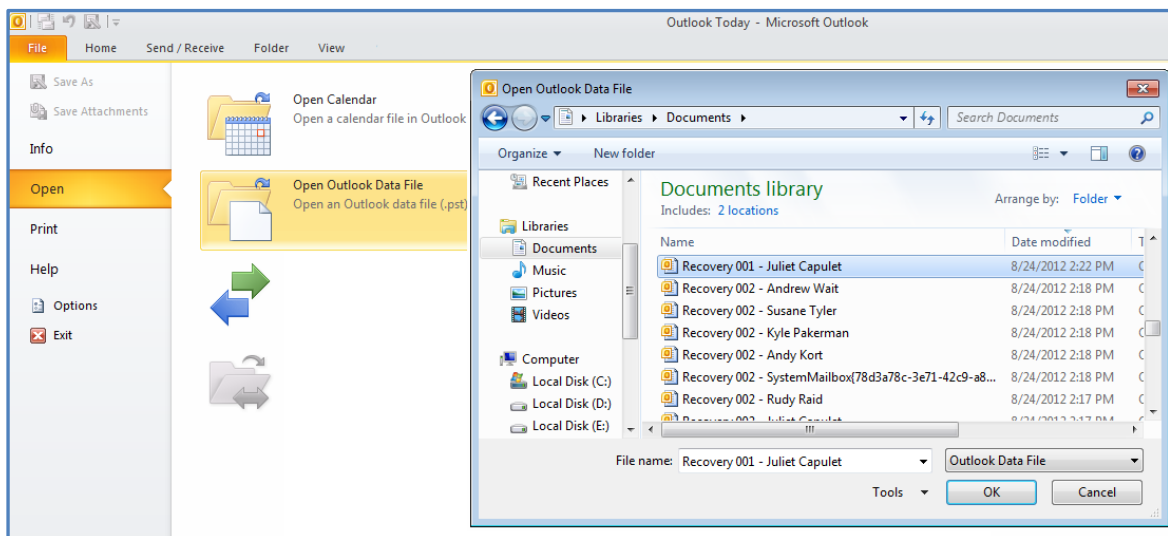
Outlook Today - Microsoft Outlook

File
Home
Send / Receive
Folder
View

Save As
Save Attachments
Info
Open
Print
Help
Options
Exit

Open Calendar
Open a calendar file in Outlook

Open Outlook Data File
Open an Outlook data file (.pst)

Open Outlook Data File

Libraries ▸ Documents ▸
Search Documents

Organize ▾
New folder

Recent Places
Libraries
Documents
Music
Pictures
Videos
Computer
Local Disk (C:)
Local Disk (D:)
Local Disk (E:)

Documents library
Includes: 2 locations
Arrange by: Folder ▾

| Name | Date modified |
|---|---|
| Recovery 001 - Juliet Capulet | 8/24/2012 2:22 PM |
| Recovery 002 - Andrew Wait | 8/24/2012 2:18 PM |
| Recovery 002 - Susane Tyler | 8/24/2012 2:18 PM |
| Recovery 002 - Kyle Pakerman | 8/24/2012 2:18 PM |
| Recovery 002 - Andy Kort | 8/24/2012 2:18 PM |
| Recovery 002 - SystemMailbox{78d3a78c-3e71-42c9-a8... | 8/24/2012 2:18 PM |
| Recovery 002 - Rudy Raid | 8/24/2012 2:17 PM |
| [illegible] | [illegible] |

File name: Recovery 001 - Juliet Capulet
Outlook Data File
Tools
OK
Cancel